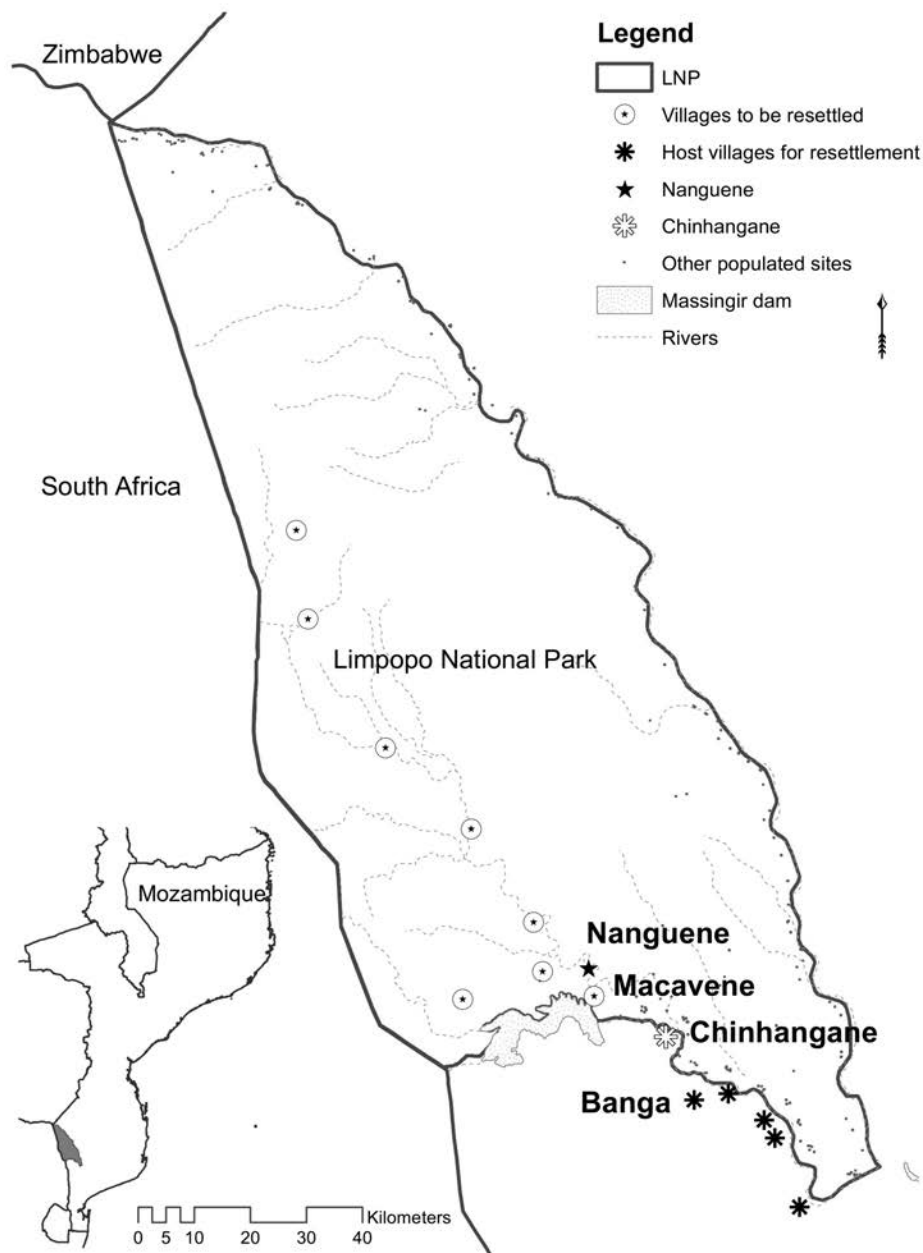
Zimbabwe

Legend
LNP
Villages to be resettled
Host villages for resettlement
Nanguene
Chinhangane
Other populated sites
Massingir dam
Rivers

South Africa

Limpopo National Park

Mozambique

Nanguene
Macavene
Chinhangane
Banga

0 5 10 20 30 40 Kilometers